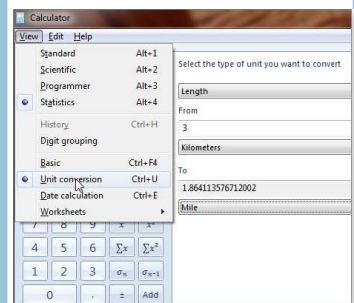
Calculator

View Edit Help

Standard Alt+1
Scientific Alt+2
Programmer Alt+3
Statistics Alt+4

History Ctrl+H
Digit grouping

Basic Ctrl+F4
Unit conversion Ctrl+U
Date calculation Ctrl+E
Worksheets

Select the type of unit you want to convert

Length

From

3

Kilometers

To

1.864113576712002

Mile

7 8 9 $x$ $x^2$
4 5 6 $\sum x$ $\sum x^2$
1 2 3 $\sigma_n$ $\sigma_{n-1}$
0 . ± Add